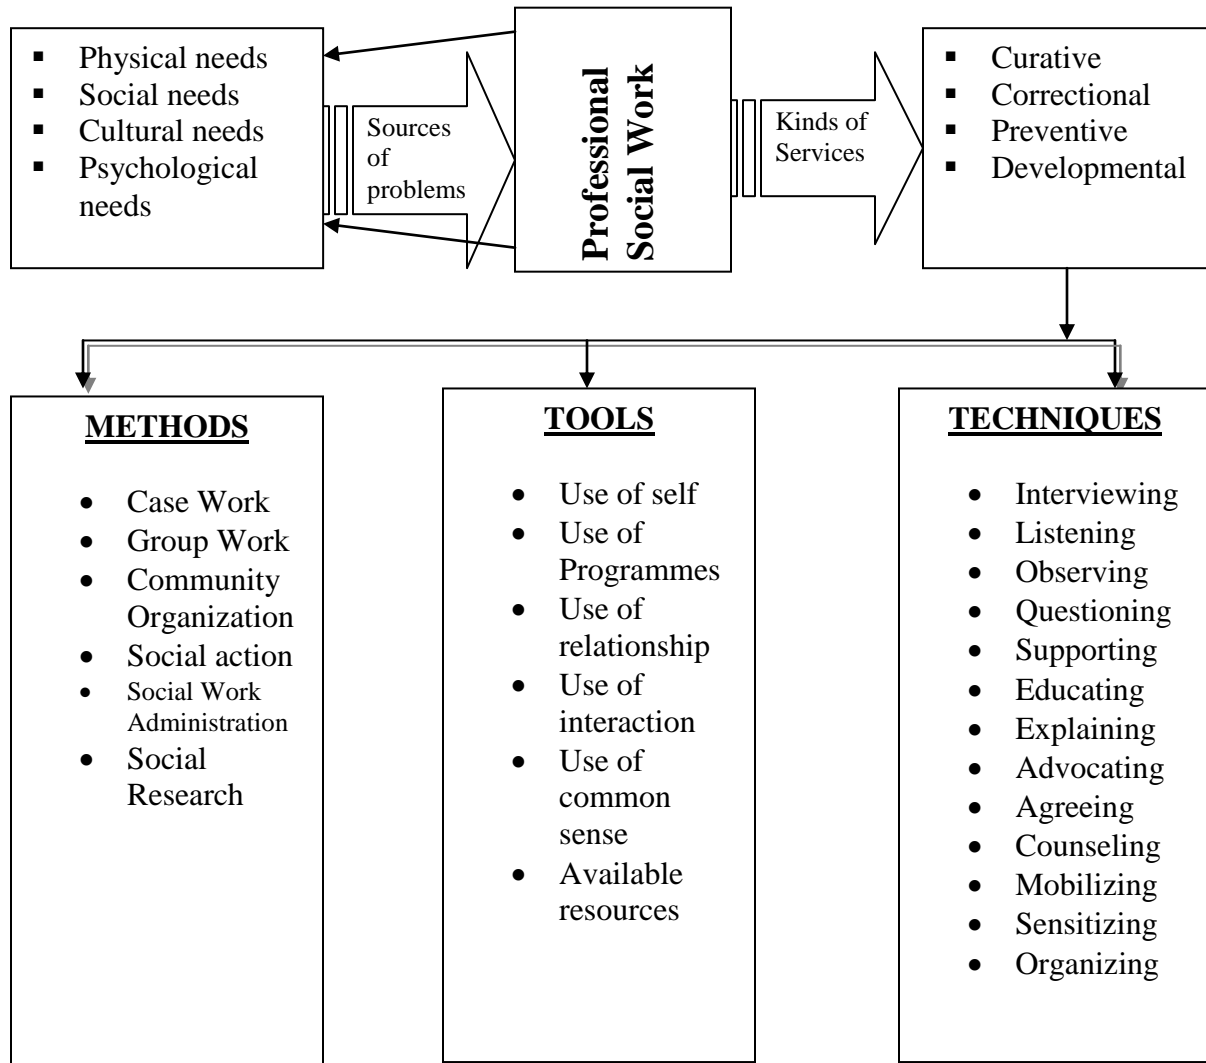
- Physical needs
- Social needs
- Cultural needs
- Psychological needs

Sources of problems

Professional Social Work

Kinds of Services

- Curative
- Correctional
- Preventive
- Developmental

**METHODS**

- Case Work
- Group Work
- Community Organization
- Social action
- Social Work Administration
- Social Research

**TOOLS**

- Use of self
- Use of Programmes
- Use of relationship
- Use of interaction
- Use of common sense
- Available resources

**TECHNIQUES**

- Interviewing
- Listening
- Observing
- Questioning
- Supporting
- Educating
- Explaining
- Advocating
- Agreeing
- Counseling
- Mobilizing
- Sensitizing
- Organizing